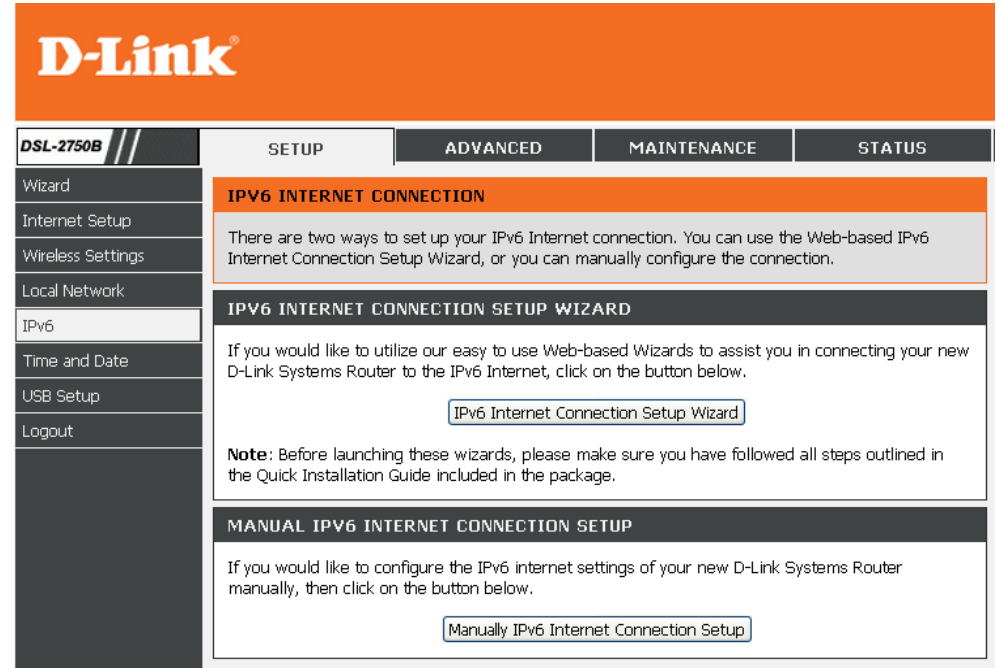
D-Link

DSL-2750B

SETUP | ADVANCED | MAINTENANCE | STATUS

Wizard
Internet Setup
Wireless Settings
Local Network
IPv6
Time and Date
USB Setup
Logout

IPV6 INTERNET CONNECTION

There are two ways to set up your IPv6 Internet connection. You can use the Web-based IPv6 Internet Connection Setup Wizard, or you can manually configure the connection.

IPV6 INTERNET CONNECTION SETUP WIZARD

If you would like to utilize our easy to use Web-based Wizards to assist you in connecting your new D-Link Systems Router to the IPv6 Internet, click on the button below.

IPv6 Internet Connection Setup Wizard

Note: Before launching these wizards, please make sure you have followed all steps outlined in the Quick Installation Guide included in the package.

MANUAL IPV6 INTERNET CONNECTION SETUP

If you would like to configure the IPv6 internet settings of your new D-Link Systems Router manually, then click on the button below.

Manually IPv6 Internet Connection Setup